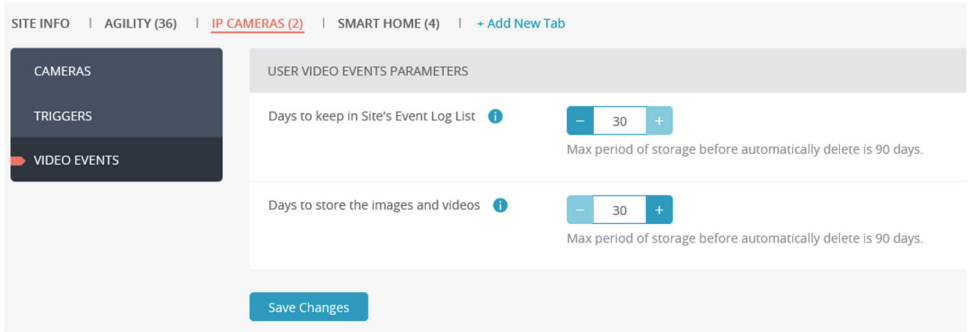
SITE INFO | AGILITY (36) | IP CAMERAS (2) | SMART HOME (4) | + Add New Tab

CAMERAS

TRIGGERS

VIDEO EVENTS

USER VIDEO EVENTS PARAMETERS

Days to keep in Site's Event Log List

− 30 +

Max period of storage before automatically delete is 90 days.

Days to store the images and videos

− 30 +

Max period of storage before automatically delete is 90 days.

Save Changes